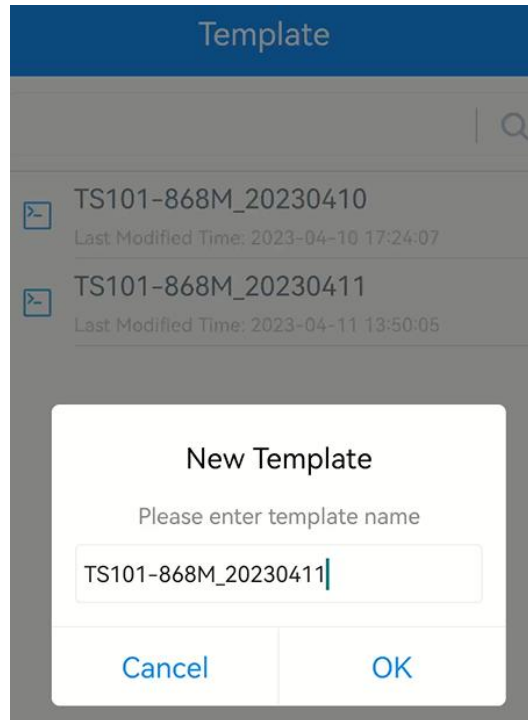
Template

TS101-868M_20230410
Last Modified Time: 2023-04-10 17:24:07

TS101-868M_20230411
Last Modified Time: 2023-04-11 13:50:05

New Template

Please enter template name

TS101-868M_20230411

Cancel

OK